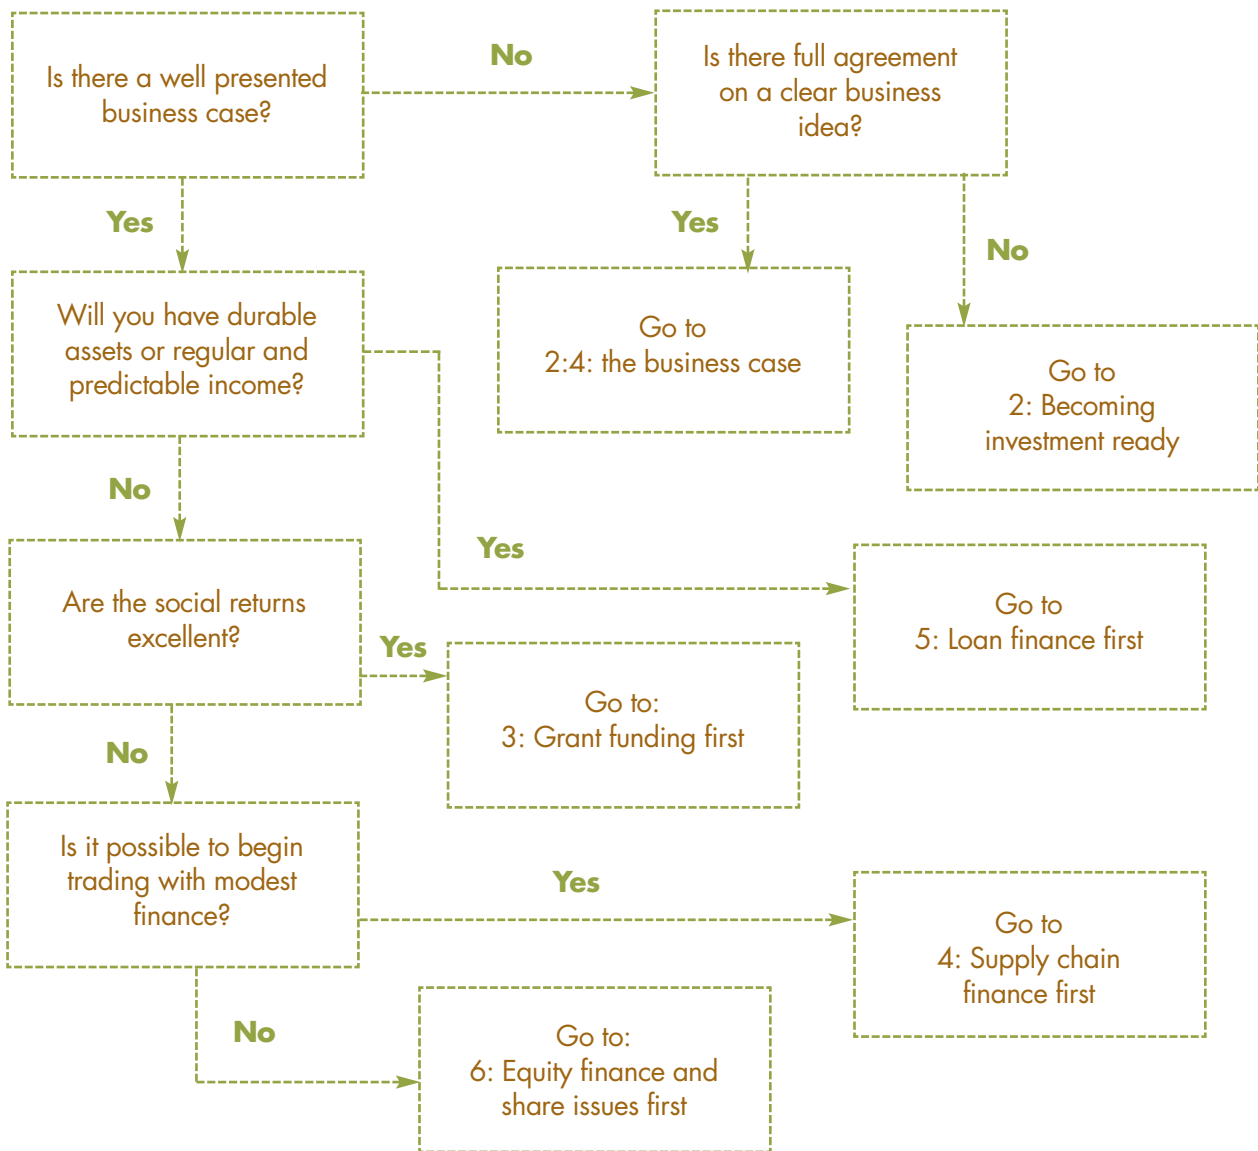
Is there a well presented business case?

No

Is there full agreement on a clear business idea?

Yes

Yes

No

Will you have durable assets or regular and predictable income?

Go to
2:4: the business case

Go to
2: Becoming investment ready

No

Yes

Are the social returns excellent?

Go to
5: Loan finance first

Yes

Go to:
3: Grant funding first

No

Is it possible to begin trading with modest finance?

Yes

Go to
4: Supply chain finance first

No

Go to:
6: Equity finance and share issues first